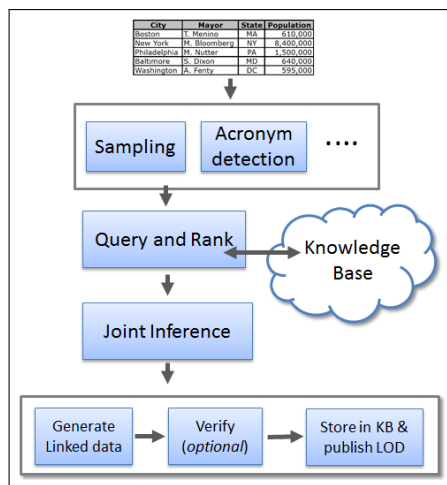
| City | Mayor | State | Population |
|---|---|---|---|
| Boston | T. Menino | MA | 610,000 |
| New York | M. Bloomberg | NY | 8,400,000 |
| Philadelphia | M. Nutter | PA | 1,500,000 |
| Baltimore | S. Dixon | MD | 640,000 |
| Washington | A. Fenty | DC | 595,000 |

Sampling

Acronym detection

....

Query and Rank

Knowledge Base

Joint Inference

Generate Linked data

Verify (*optional*)

Store in KB & publish LOD